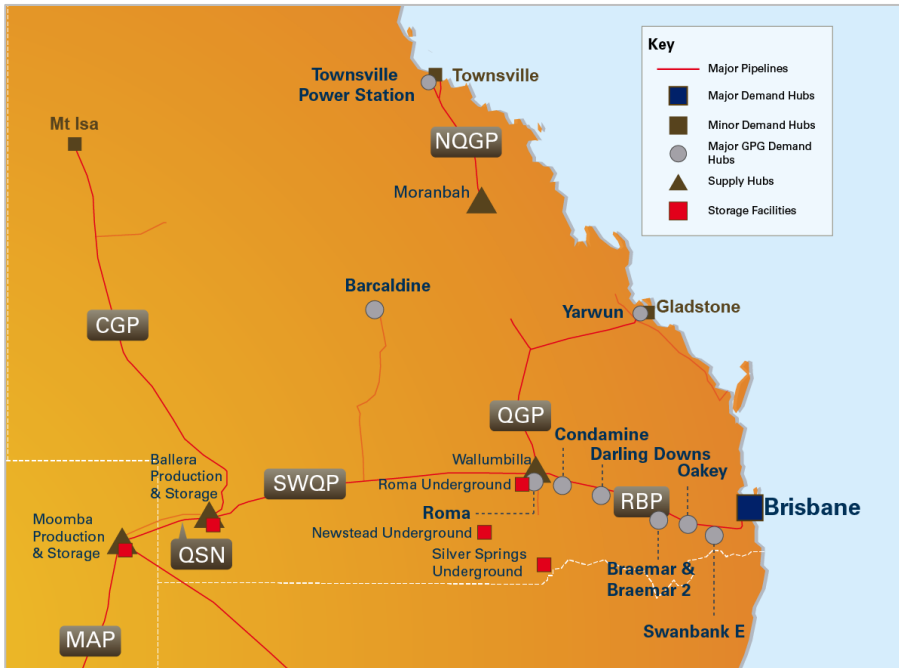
Key
Major Pipelines
Major Demand Hubs
Minor Demand Hubs
Major GPG Demand Hubs
Supply Hubs
Storage Facilities

Townsville Power Station
Townsville
NQGP
Moranbah
Mt Isa
CGP
Barcaldine
Yarwun
Gladstone
QGP
Condamine
Darling Downs
Oakey
Wallumbilla
Roma Underground
Roma
Newstead Underground
Silver Springs Underground
RBP
Brisbane
Braemar & Braemar 2
Swanbank E
SWQP
Ballera Production & Storage
Moomba Production & Storage
QSN
MAP